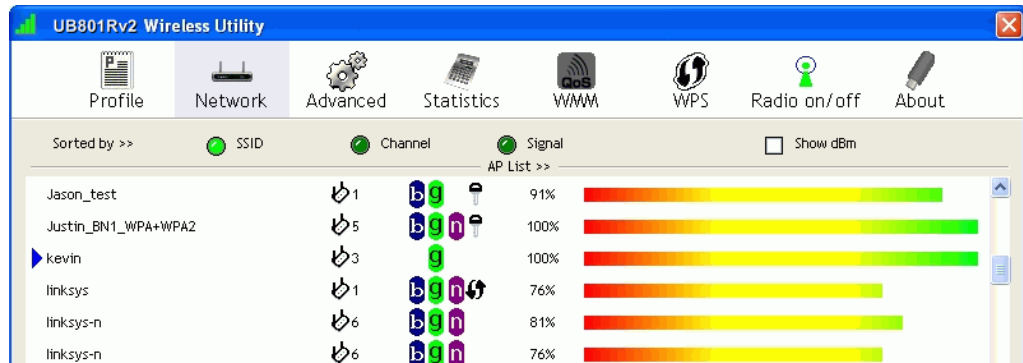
UB801Rv2 Wireless Utility

Profile Network Advanced Statistics WMM WPS Radio on/off About

QoS

Sorted by >> SSID Channel Signal Show dBm

AP List >>

| | | | |
|---|---|---|---|
| Jason_test | 1 | b g | 91% |
| Justin_BN1_WPA+WPA2 | 5 | b g n | 100% |
| kevin | 3 | g | 100% |
| linksys | 1 | b g n | 76% |
| linksys-n | 6 | b g n | 81% |
| linksys-n | 6 | b g n | 76% |